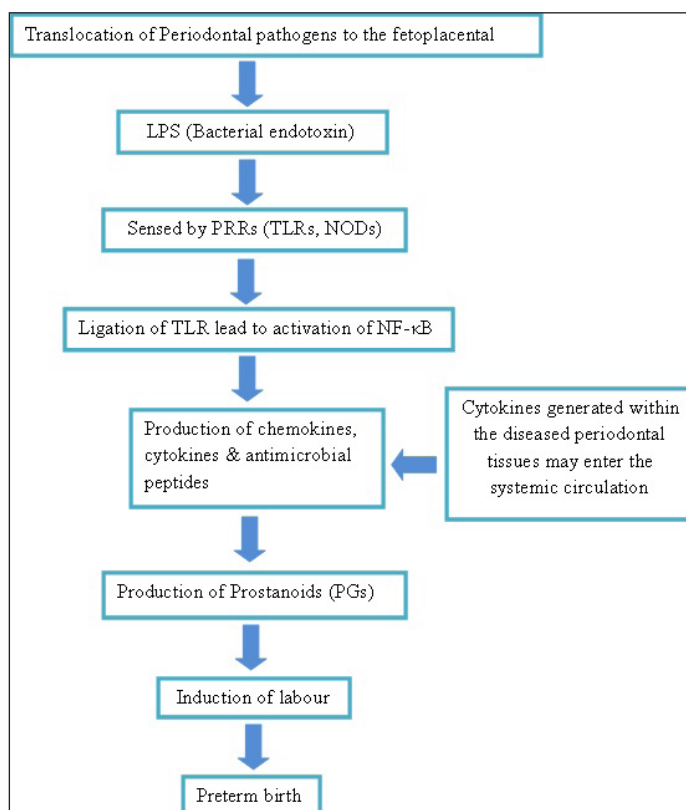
Translocation of Periodontal pathogens to the fetoplacental

LPS (Bacterial endotoxin)

Sensed by PRRs (TLRs, NODs)

Ligation of TLR lead to activation of NF-κB

Production of chemokines, cytokines & antimicrobial peptides

Cytokines generated within the diseased periodontal tissues may enter the systemic circulation

Production of Prostanoids (PGs)

Induction of labour

Preterm birth